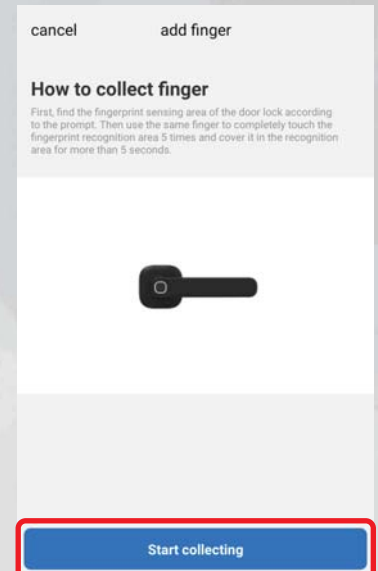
cancel add finger

How to collect finger

First, find the fingerprint sensing area of the door lock according to the prompt. Then use the same finger to completely touch the fingerprint recognition area 5 times and cover it in the recognition area for more than 5 seconds.

Start collecting